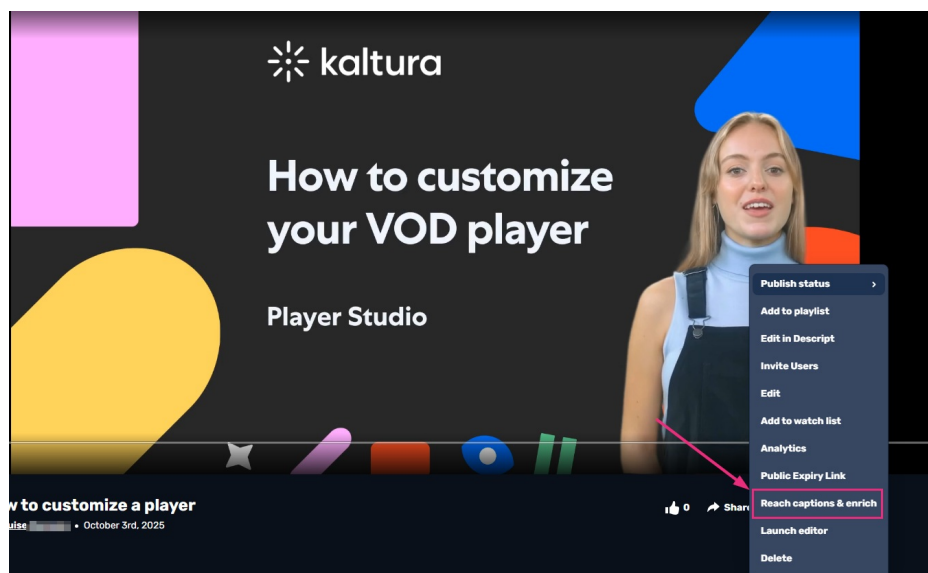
kaltura

How to customize your VOD player

Player Studio

Publish status
Add to playlist
Edit in Descript
Invite Users
Edit
Add to watch list
Analytics
Public Expiry Link
Reach captions & enrich
Launch editor
Delete

w to customize a player
uise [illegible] • October 3rd, 2025

0
Shar